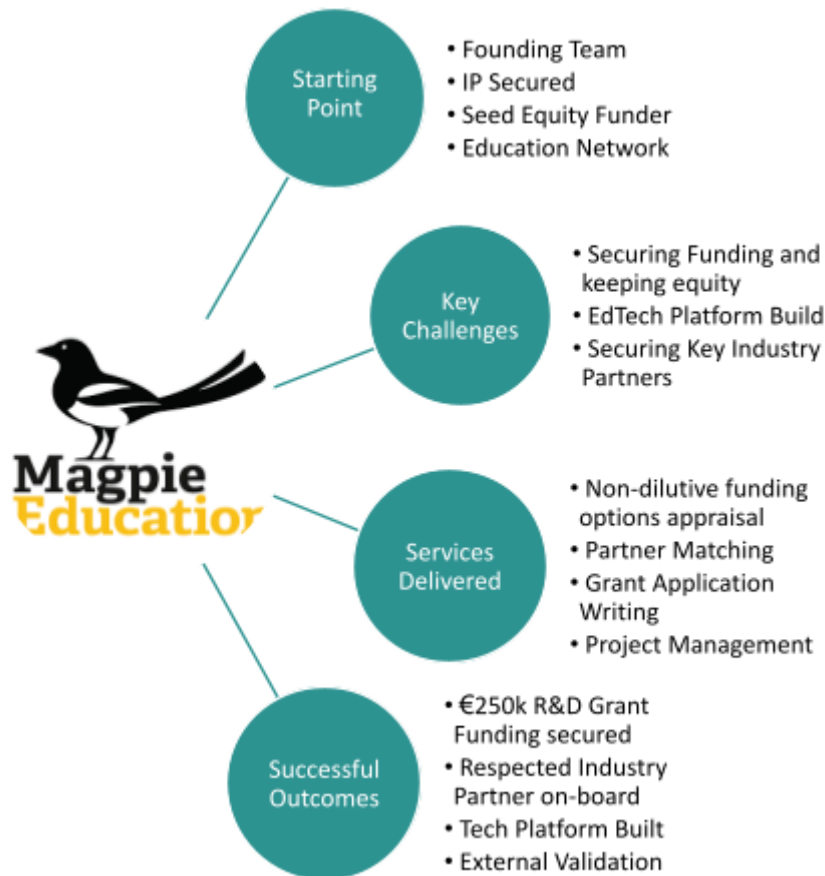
Magpie
Educatio

Starting Point
• Founding Team
• IP Secured
• Seed Equity Funder
• Education Network

Key Challenges
• Securing Funding and keeping equity
• EdTech Platform Build
• Securing Key Industry Partners

Services Delivered
• Non-dilutive funding options appraisal
• Partner Matching
• Grant Application Writing
• Project Management

Successful Outcomes
• €250k R&D Grant Funding secured
• Respected Industry Partner on-board
• Tech Platform Built
• External Validation